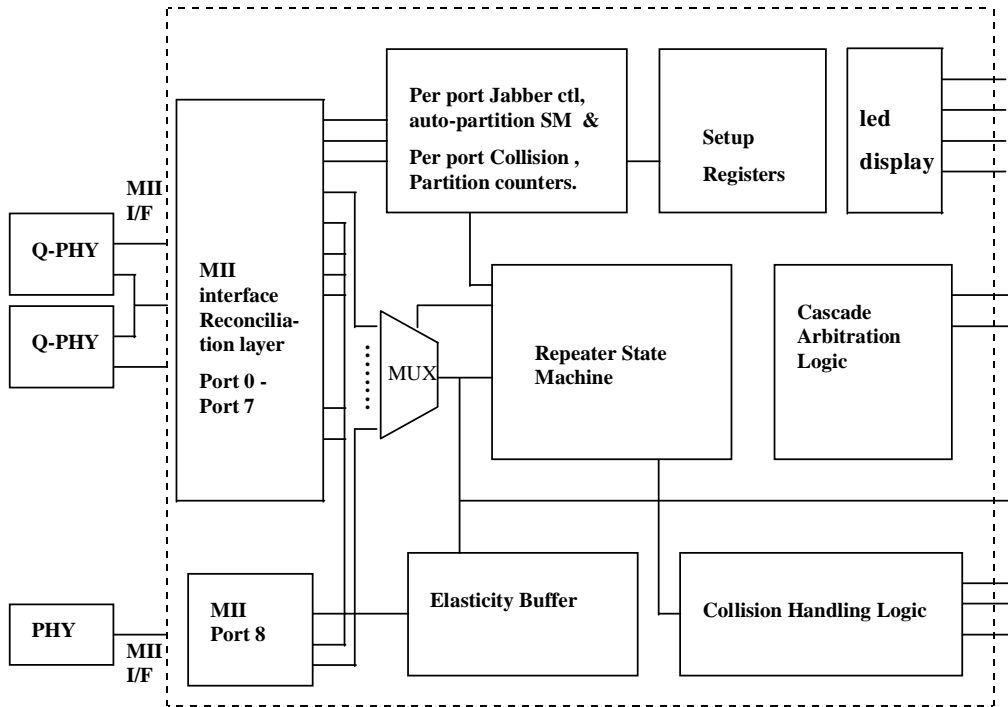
Per port Jabber ctl, auto-partition SM &

Per port Collision , Partition counters.

Setup Registers

led display

MII I/F

Q-PHY

Q-PHY

MII interface Reconciliation layer

Port 0 - Port 7

MUX

Repeater State Machine

Cascade Arbitration Logic

PHY

MII I/F

MII Port 8

Elasticity Buffer

Collision Handling Logic